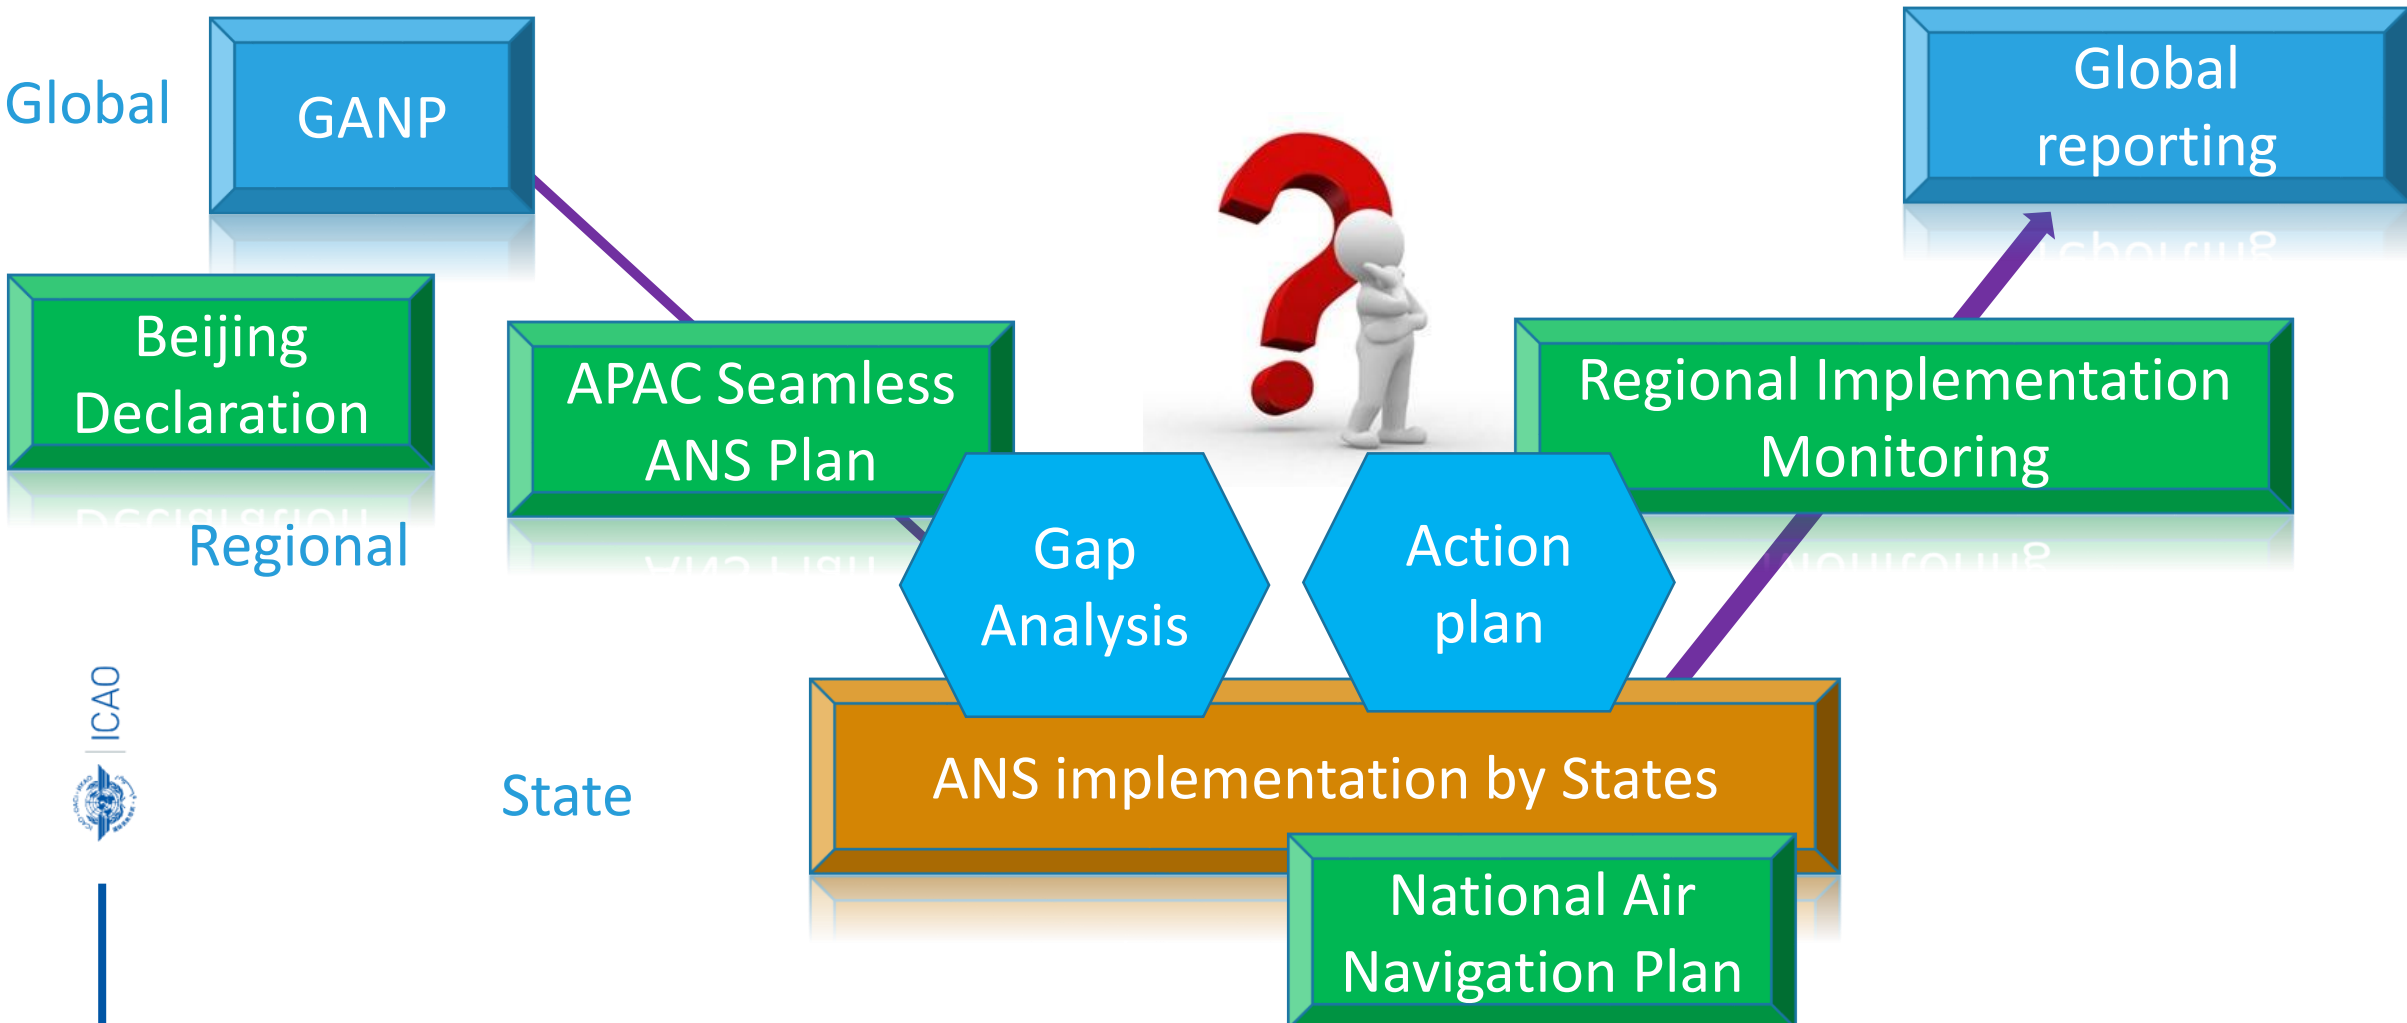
Global

GANP

Global reporting

Beijing Declaration

APAC Seamless ANS Plan

Regional Implementation Monitoring

Regional

Gap Analysis

Action plan

ICAO

State

ANS implementation by States

National Air Navigation Plan